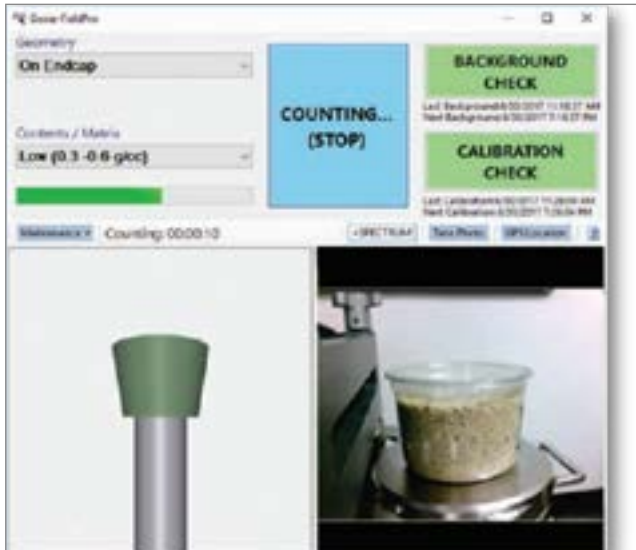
Gova FieldPro

Geometry

On Endcap

Contents / Matrix

Low (0.3 -0.6 g/cc)

COUNTING... (STOP)

BACKGROUND CHECK

Last Background:6/30/2017 11:18:27 AM
Next Background:6/30/2017 11:18:27 PM

CALIBRATION CHECK

Last Calibration:6/30/2017 11:28:04 AM
Next Calibration:6/30/2017 5:28:04 PM

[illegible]

Counting: 00:00:10

<SPECTRUM

Take Photo

GPS Location